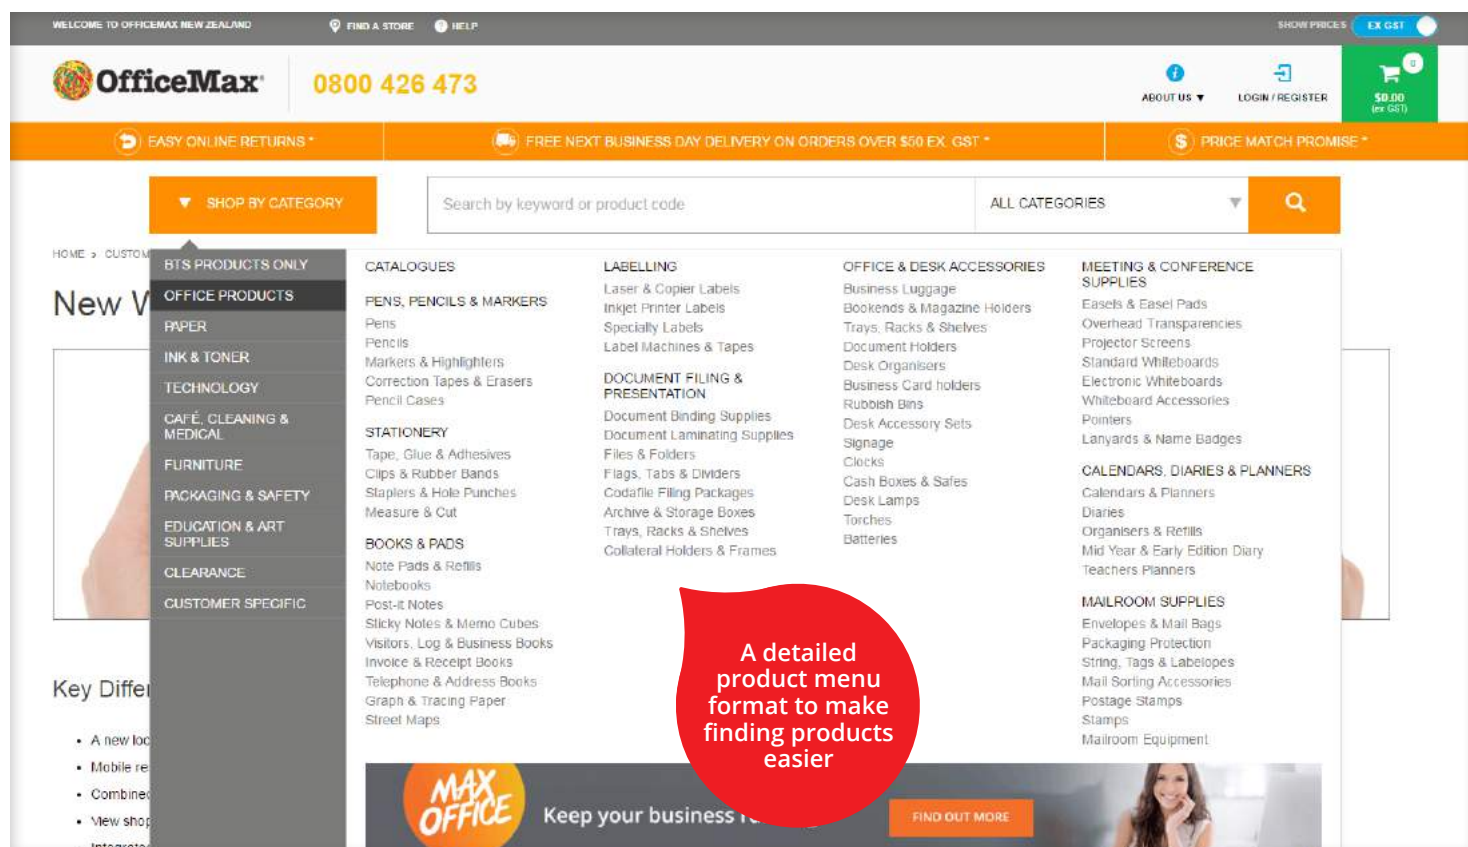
WELCOME TO OFFICEMAX NEW ZEALAND FIND A STORE HELP SHOW PRICES EX GST

OfficeMax 0800 426 473 ABOUT US ▾ LOGIN / REGISTER 0 $0.00 (ex GST)

EASY ONLINE RETURNS * FREE NEXT BUSINESS DAY DELIVERY ON ORDERS OVER $50 EX. GST * PRICE MATCH PROMISE *

SHOP BY CATEGORY Search by keyword or product code ALL CATEGORIES

HOME › CUSTOM

New V

Key Differ

• A new loc
• Mobile re
• Combine
• View shop

BTS PRODUCTS ONLY
OFFICE PRODUCTS
PAPER
INK & TONER
TECHNOLOGY
CAFÉ, CLEANING & MEDICAL
FURNITURE
PACKAGING & SAFETY
EDUCATION & ART SUPPLIES
CLEARANCE
CUSTOMER SPECIFIC

CATALOGUES

PENS, PENCILS & MARKERS
Pens
Pencils
Markers & Highlighters
Correction Tapes & Erasers
Pencil Cases

STATIONERY
Tape, Glue & Adhesives
Clips & Rubber Bands
Staplers & Hole Punches
Measure & Cut

BOOKS & PADS
Note Pads & Refills
Notebooks
Post-it Notes
Sticky Notes & Memo Cubes
Visitors, Log & Business Books
Invoice & Receipt Books
Telephone & Address Books
Graph & Tracing Paper
Street Maps

LABELLING
Laser & Copier Labels
Inkjet Printer Labels
Specialty Labels
Label Machines & Tapes

DOCUMENT FILING & PRESENTATION
Document Binding Supplies
Document Laminating Supplies
Files & Folders
Flags, Tabs & Dividers
Codafile Filing Packages
Archive & Storage Boxes
Trays, Racks & Shelves
Collateral Holders & Frames

OFFICE & DESK ACCESSORIES
Business Luggage
Bookends & Magazine Holders
Trays, Racks & Shelves
Document Holders
Desk Organisers
Business Card holders
Rubbish Bins
Desk Accessory Sets
Signage
Clocks
Cash Boxes & Safes
Desk Lamps
Torches
Batteries

MEETING & CONFERENCE SUPPLIES
Easels & Easel Pads
Overhead Transparencies
Projector Screens
Standard Whiteboards
Electronic Whiteboards
Whiteboard Accessories
Pointers
Lanyards & Name Badges

CALENDARS, DIARIES & PLANNERS
Calendars & Planners
Diaries
Organisers & Refills
Mid Year & Early Edition Diary
Teachers Planners

MAILROOM SUPPLIES
Envelopes & Mail Bags
Packaging Protection
String, Tags & Labelopes
Mail Sorting Accessories
Postage Stamps
Stamps
Mailroom Equipment

A detailed product menu format to make finding products easier

MAX OFFICE Keep your business r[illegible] FIND OUT MORE